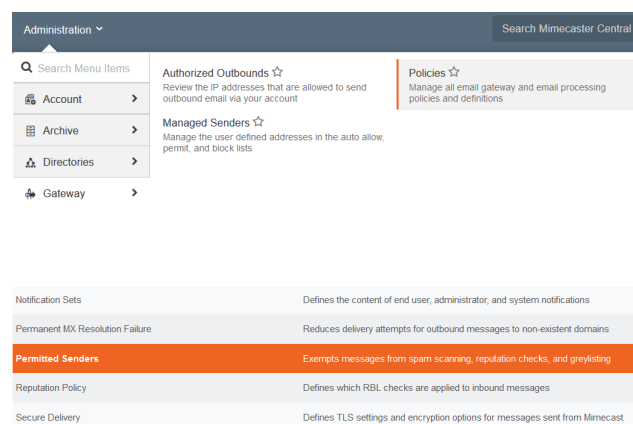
Administration

Search Mimecaster Central

Search Menu Items

Account

Archive

Directories

Gateway

Authorized Outbounds ☆
Review the IP addresses that are allowed to send outbound email via your account

Managed Senders ☆
Manage the user defined addresses in the auto allow, permit, and block lists

Policies ☆
Manage all email gateway and email processing policies and definitions

| | |
|---|---|
| Notification Sets | Defines the content of end user, administrator, and system notifications |
| Permanent MX Resolution Failure | Reduces delivery attempts for outbound messages to non-existent domains |
| Permitted Senders | Exempts messages from spam scanning, reputation checks, and greylisting |
| Reputation Policy | Defines which RBL checks are applied to inbound messages |
| Secure Delivery | Defines TLS settings and encryption options for messages sent from Mimecast |